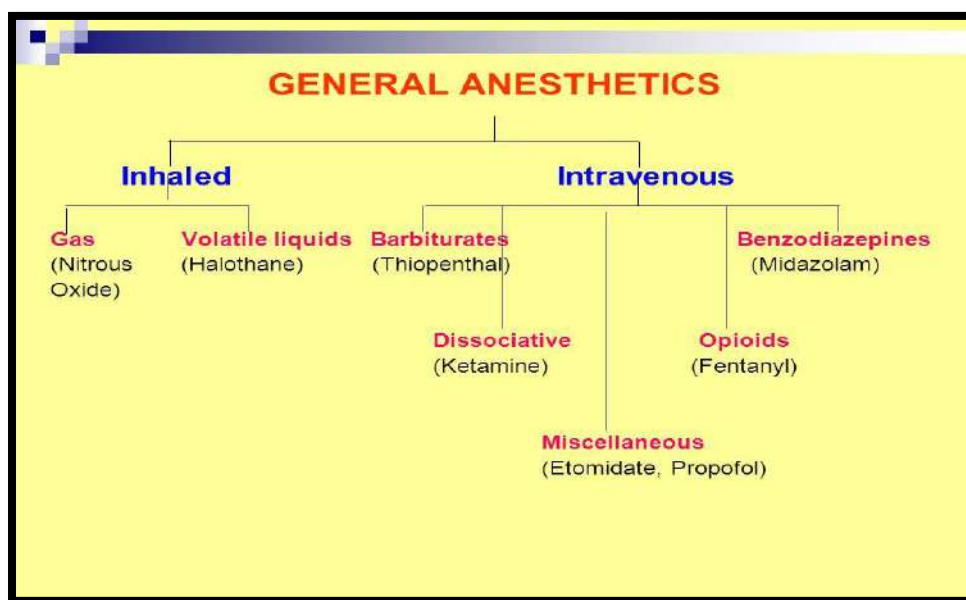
GENERAL ANESTHETICS

Inhaled

Intravenous

Gas
(Nitrous Oxide)

Volatile liquids
(Halothane)

Barbiturates
(Thiopenthal)

Benzodiazepines
(Midazolam)

Dissociative
(Ketamine)

Opioids
(Fentanyl)

Miscellaneous
(Etomidate, Propofol)